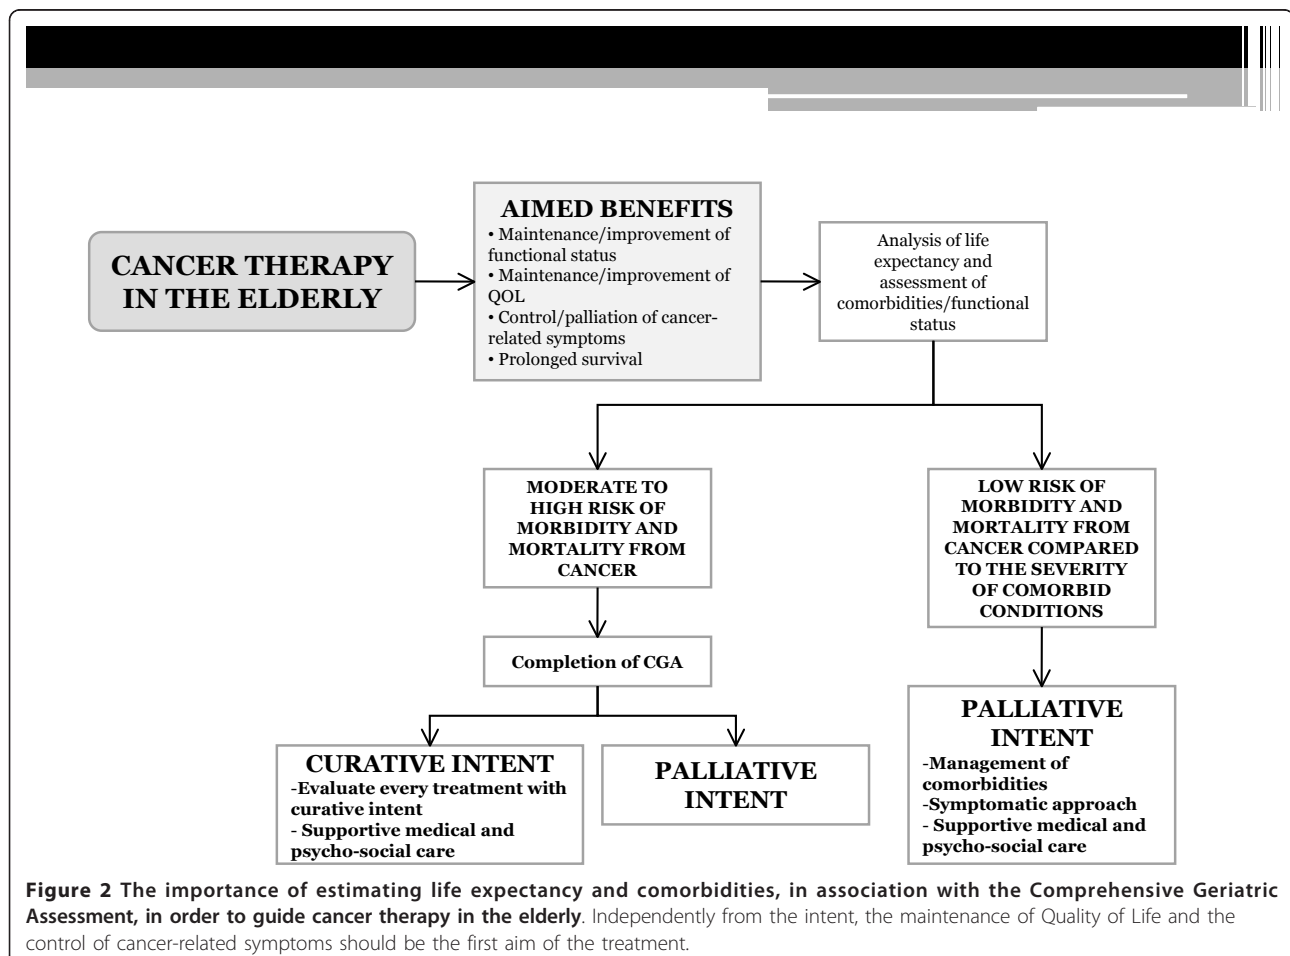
CANCER THERAPY IN THE ELDERLY

AIMED BENEFITS
• Maintenance/improvement of functional status
• Maintenance/improvement of QOL
• Control/palliation of cancer-related symptoms
• Prolonged survival

Analysis of life expectancy and assessment of comorbidities/functional status

MODERATE TO HIGH RISK OF MORBIDITY AND MORTALITY FROM CANCER

Completion of CGA

CURATIVE INTENT
-Evaluate every treatment with curative intent
- Supportive medical and psycho-social care

PALLIATIVE INTENT

LOW RISK OF MORBIDITY AND MORTALITY FROM CANCER COMPARED TO THE SEVERITY OF COMORBID CONDITIONS

PALLIATIVE INTENT
-Management of comorbidities
-Symptomatic approach
- Supportive medical and psycho-social care

**Figure 2 The importance of estimating life expectancy and comorbidities, in association with the Comprehensive Geriatric Assessment, in order to guide cancer therapy in the elderly**. Independently from the intent, the maintenance of Quality of Life and the control of cancer-related symptoms should be the first aim of the treatment.